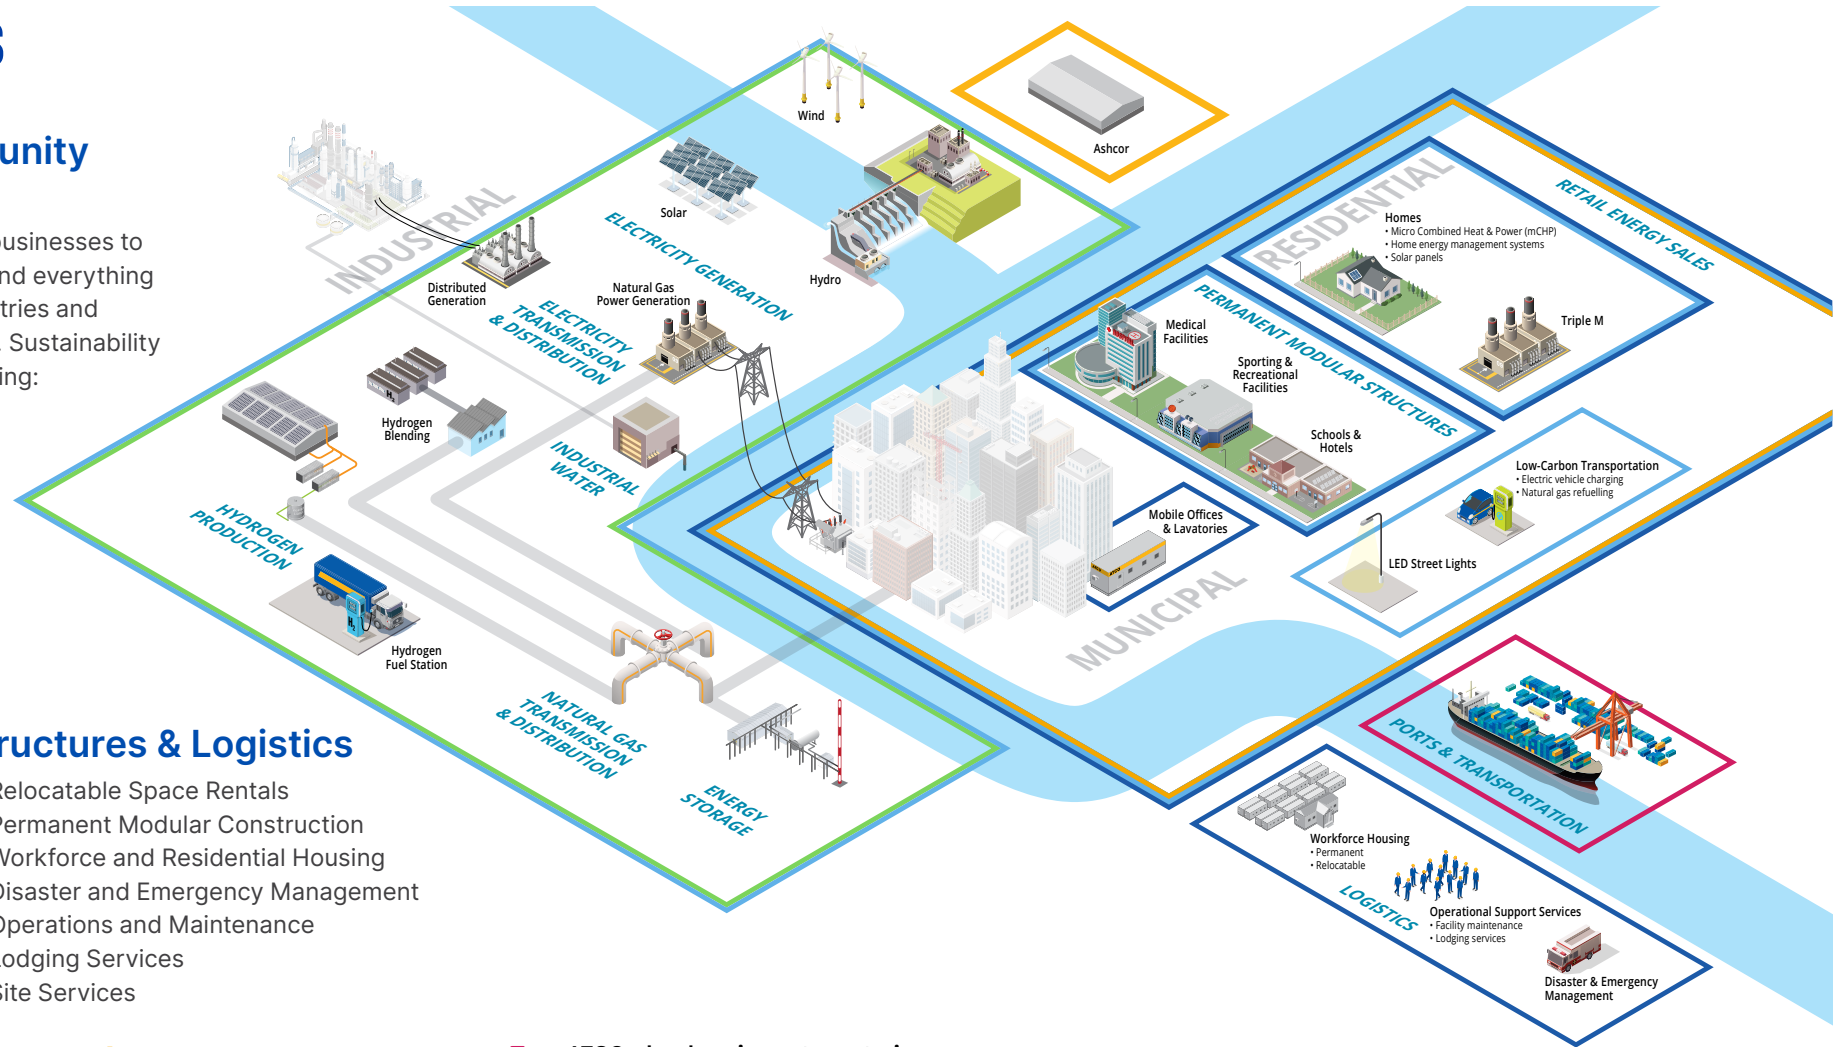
S

unity

businesses to
nd everything
tries and
Sustainability
ing:

ructures & Logistics
Relocatable Space Rentals
Permanent Modular Construction
Workforce and Residential Housing
Disaster and Emergency Management
Operations and Maintenance
Lodging Services
Site Services

INDUSTRIAL

Wind

Solar

Hydro

Ashcor

ELECTRICITY GENERATION

Distributed Generation

Natural Gas Power Generation

ELECTRICITY TRANSMISSION & DISTRIBUTION

Hydrogen Blending

INDUSTRIAL WATER

HYDROGEN PRODUCTION

Hydrogen Fuel Station

NATURAL GAS TRANSMISSION & DISTRIBUTION

ENERGY STORAGE

RESIDENTIAL

Homes
• Micro Combined Heat & Power (mCHP)
• Home energy management systems
• Solar panels

RETAIL ENERGY SALES

Triple M

PERMANENT MODULAR STRUCTURES

Medical Facilities

Sporting & Recreational Facilities

Schools & Hotels

Mobile Offices & Lavatories

MUNICIPAL

Low-Carbon Transportation
• Electric vehicle charging
• Natural gas refuelling

LED Street Lights

PORTS & TRANSPORTATION

Workforce Housing
• Permanent
• Relocatable

LOGISTICS

Operational Support Services
• Facility maintenance
• Lodging services

Disaster & Emergency Management